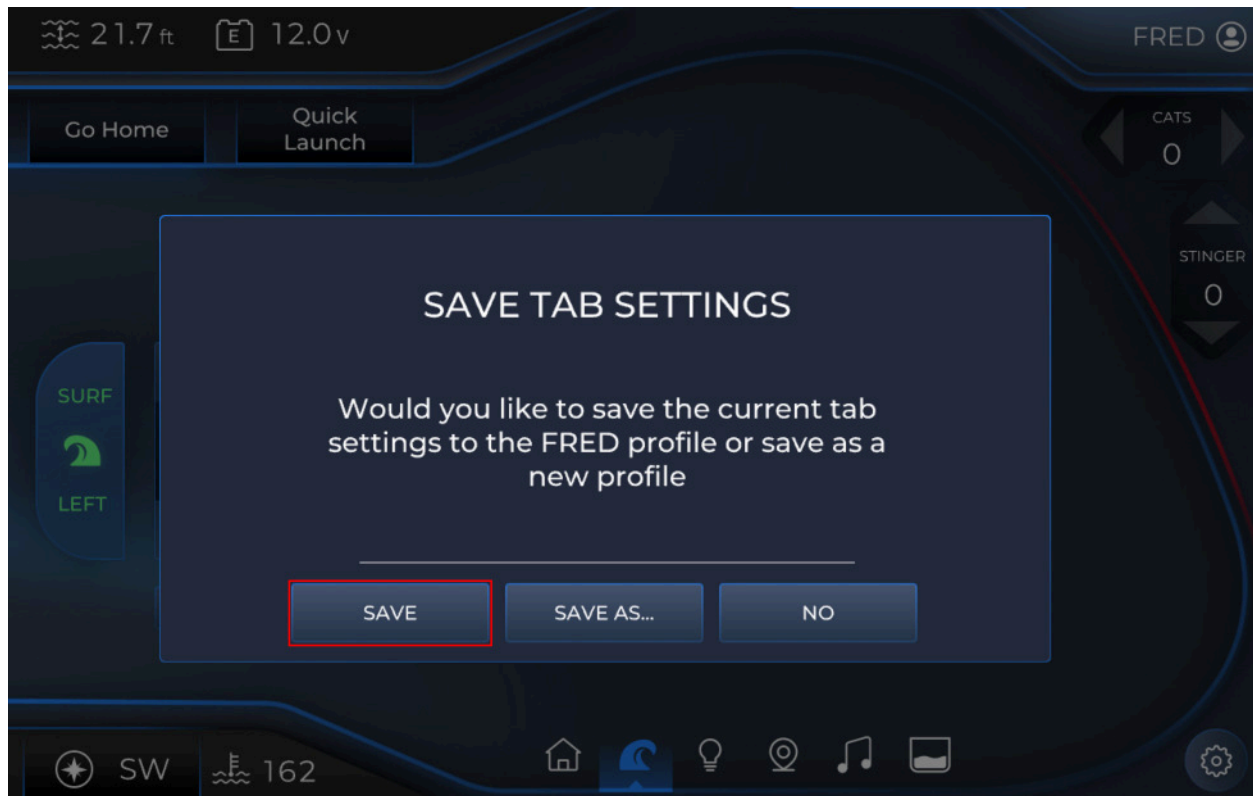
21.7 ft E 12.0 v

FRED

Go Home

Quick Launch

CATS
0

STINGER
0

SURF

LEFT

SAVE TAB SETTINGS

Would you like to save the current tab settings to the FRED profile or save as a new profile

SAVE

SAVE AS...

NO

SW

162